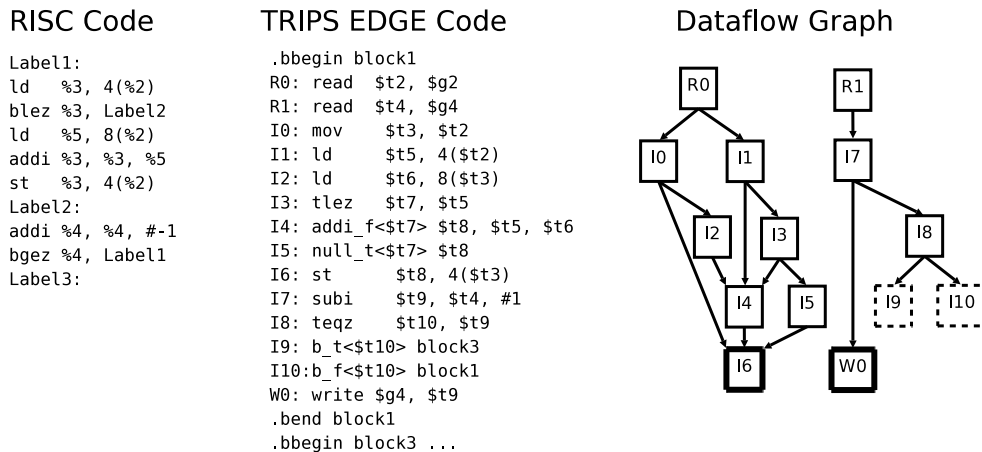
RISC Code

Label1:
ld %3, 4(%2)
blez %3, Label2
ld %5, 8(%2)
addi %3, %3, %5
st %3, 4(%2)
Label2:
addi %4, %4, #-1
bgez %4, Label1
Label3:

TRIPS EDGE Code

.bbegin block1
R0: read $t2, $g2
R1: read $t4, $g4
I0: mov $t3, $t2
I1: ld $t5, 4($t2)
I2: ld $t6, 8($t3)
I3: tlez $t7, $t5
I4: addi_f<$t7> $t8, $t5, $t6
I5: null_t<$t7> $t8
I6: st $t8, 4($t3)
I7: subi $t9, $t4, #1
I8: teqz $t10, $t9
I9: b_t<$t10> block3
I10:b_f<$t10> block1
W0: write $g4, $t9
.bend block1
.bbegin block3 ...

Dataflow Graph

R0
R1
I0
I1
I7
I2
I3
I8
I4
I5
I9
I10
I6
W0